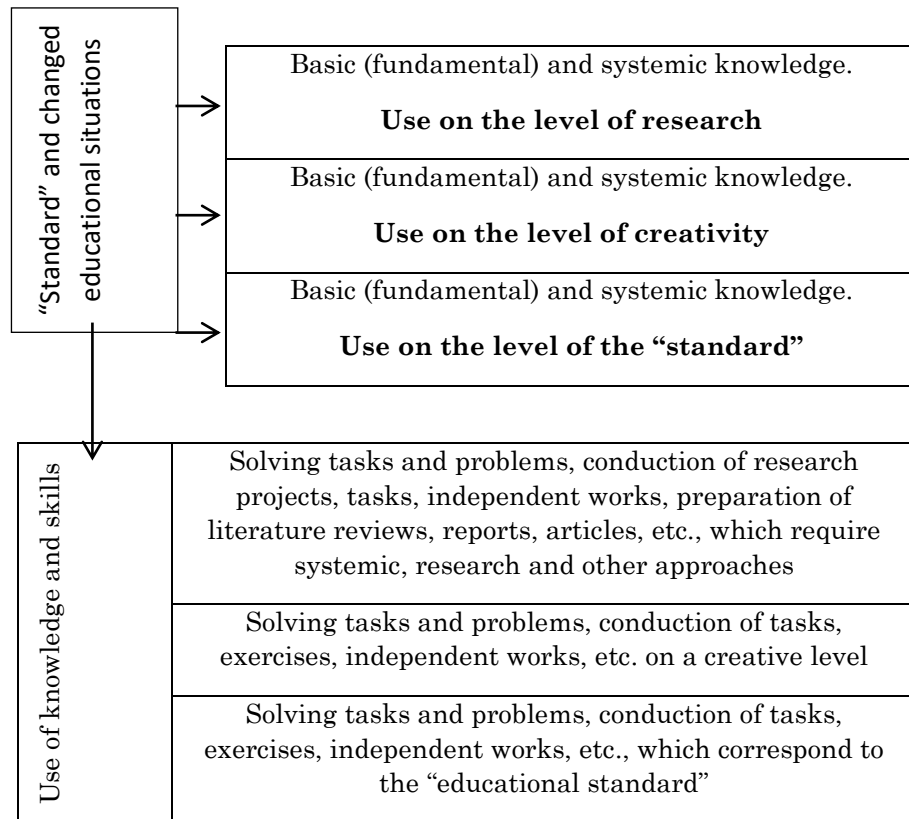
“Standard” and changed educational situations

Basic (fundamental) and systemic knowledge.

**Use on the level of research**

Basic (fundamental) and systemic knowledge.

**Use on the level of creativity**

Basic (fundamental) and systemic knowledge.

**Use on the level of the “standard”**

Use of knowledge and skills

Solving tasks and problems, conduction of research projects, tasks, independent works, preparation of literature reviews, reports, articles, etc., which require systemic, research and other approaches

Solving tasks and problems, conduction of tasks, exercises, independent works, etc. on a creative level

Solving tasks and problems, conduction of tasks, exercises, independent works, etc., which correspond to the “educational standard”